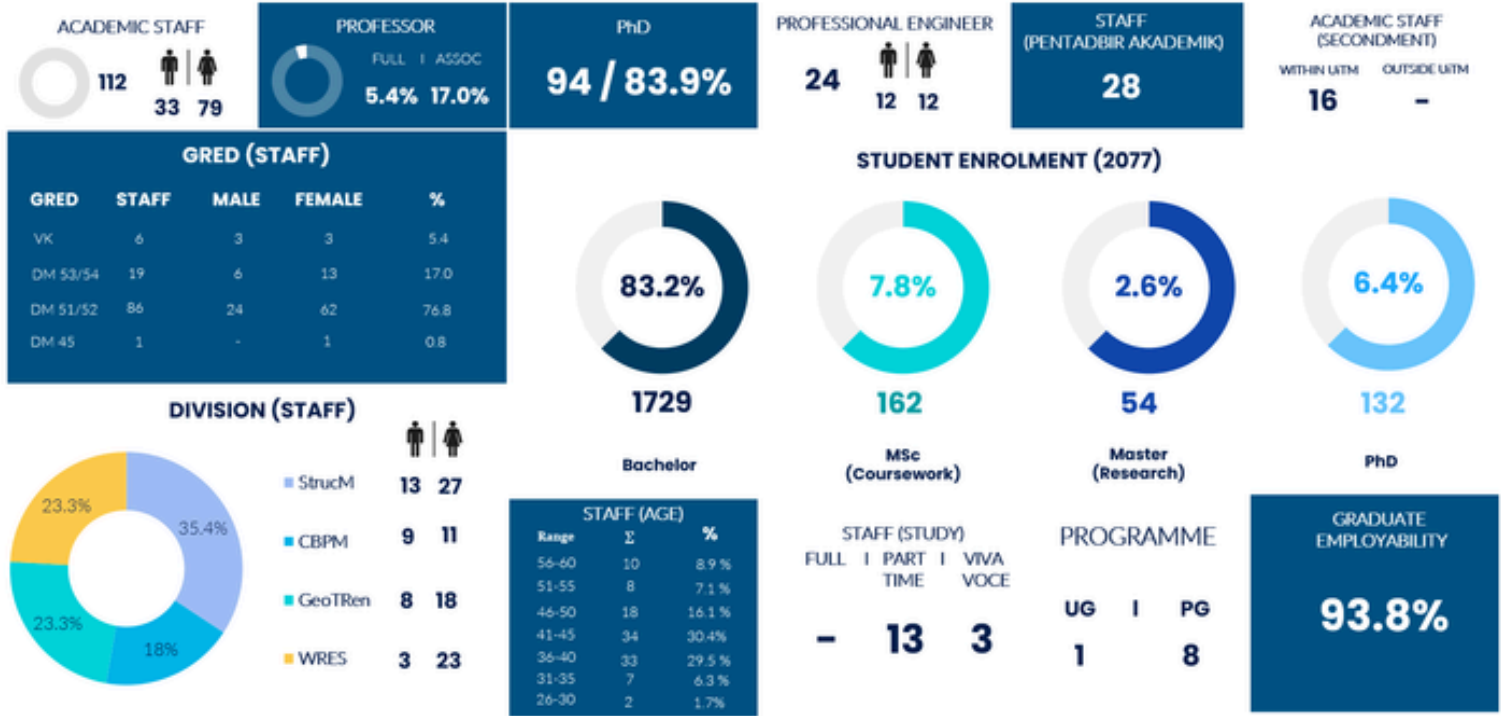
ACADEMIC STAFF
112
33 79

PROFESSOR
FULL I ASSOC
5.4% 17.0%

PhD
94 / 83.9%

PROFESSIONAL ENGINEER
24
12 12

STAFF (PENTADBIR AKADEMIK)
28

ACADEMIC STAFF (SECONDMENT)
WITHIN UiTM OUTSIDE UiTM
16 -

GRED (STAFF)

| GRED | STAFF | MALE | FEMALE | % |
|---|---|---|---|---|
| VK | 6 | 3 | 3 | 5.4 |
| DM 53/54 | 19 | 6 | 13 | 17.0 |
| DM 51/52 | 86 | 24 | 62 | 76.8 |
| DM 45 | 1 | - | 1 | 0.8 |

STUDENT ENROLMENT (2077)

83.2%
1729
Bachelor

7.8%
162
MSc (Coursework)

2.6%
54
Master (Research)

6.4%
132
PhD

DIVISION (STAFF)
23.3%
35.4%
23.3%
18%
StrucM 13 27
CBPM 9 11
GeoTRen 8 18
WRES 3 23

STAFF (AGE)

| Range | Σ | % |
|---|---|---|
| 56-60 | 10 | 8.9 % |
| 51-55 | 8 | 7.1 % |
| 46-50 | 18 | 16.1 % |
| 41-45 | 34 | 30.4% |
| 36-40 | 33 | 29.5 % |
| 31-35 | 7 | 6.3 % |
| 26-30 | 2 | 1.7% |

STAFF (STUDY)
FULL I PART TIME I VIVA VOCE
- 13 3

PROGRAMME
UG I PG
1 8

GRADUATE EMPLOYABILITY
93.8%